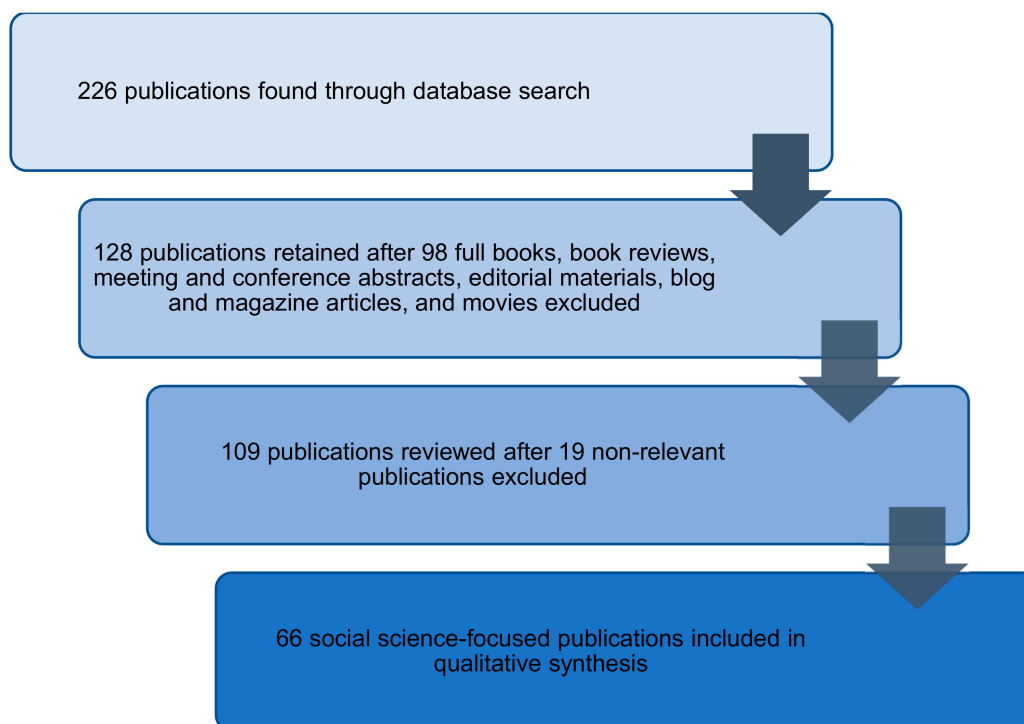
226 publications found through database search

128 publications retained after 98 full books, book reviews, meeting and conference abstracts, editorial materials, blog and magazine articles, and movies excluded

109 publications reviewed after 19 non-relevant publications excluded

66 social science-focused publications included in qualitative synthesis